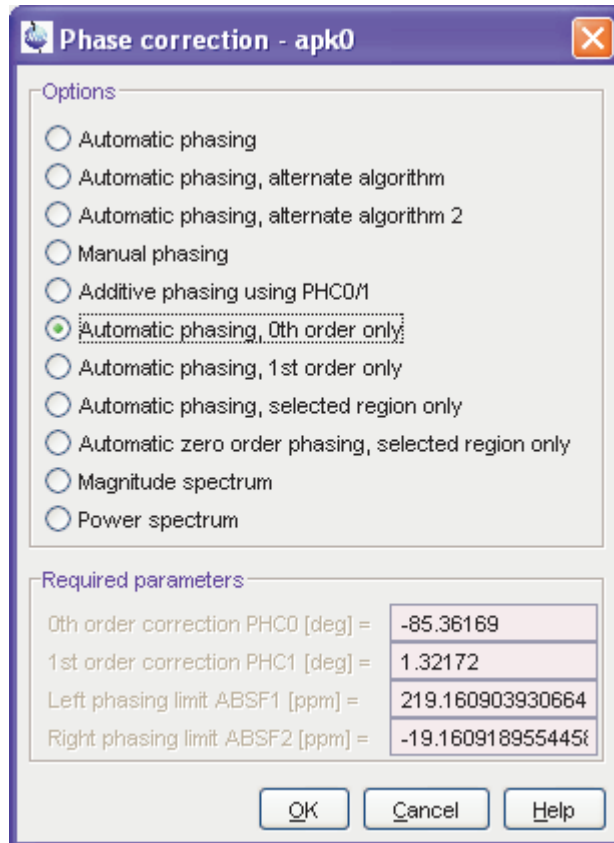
Phase correction - apk0

Options

Automatic phasing

Automatic phasing, alternate algorithm

Automatic phasing, alternate algorithm 2

Manual phasing

Additive phasing using PHC0/1

Automatic phasing, 0th order only

Automatic phasing, 1st order only

Automatic phasing, selected region only

Automatic zero order phasing, selected region only

Magnitude spectrum

Power spectrum

Required parameters

| | |
|---|---|
| 0th order correction PHC0 [deg] = | -85.36169 |
| 1st order correction PHC1 [deg] = | 1.32172 |
| Left phasing limit ABSF1 [ppm] = | 219.160903930664 |
| Right phasing limit ABSF2 [ppm] = | -19.16091895544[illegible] |

OK Cancel Help